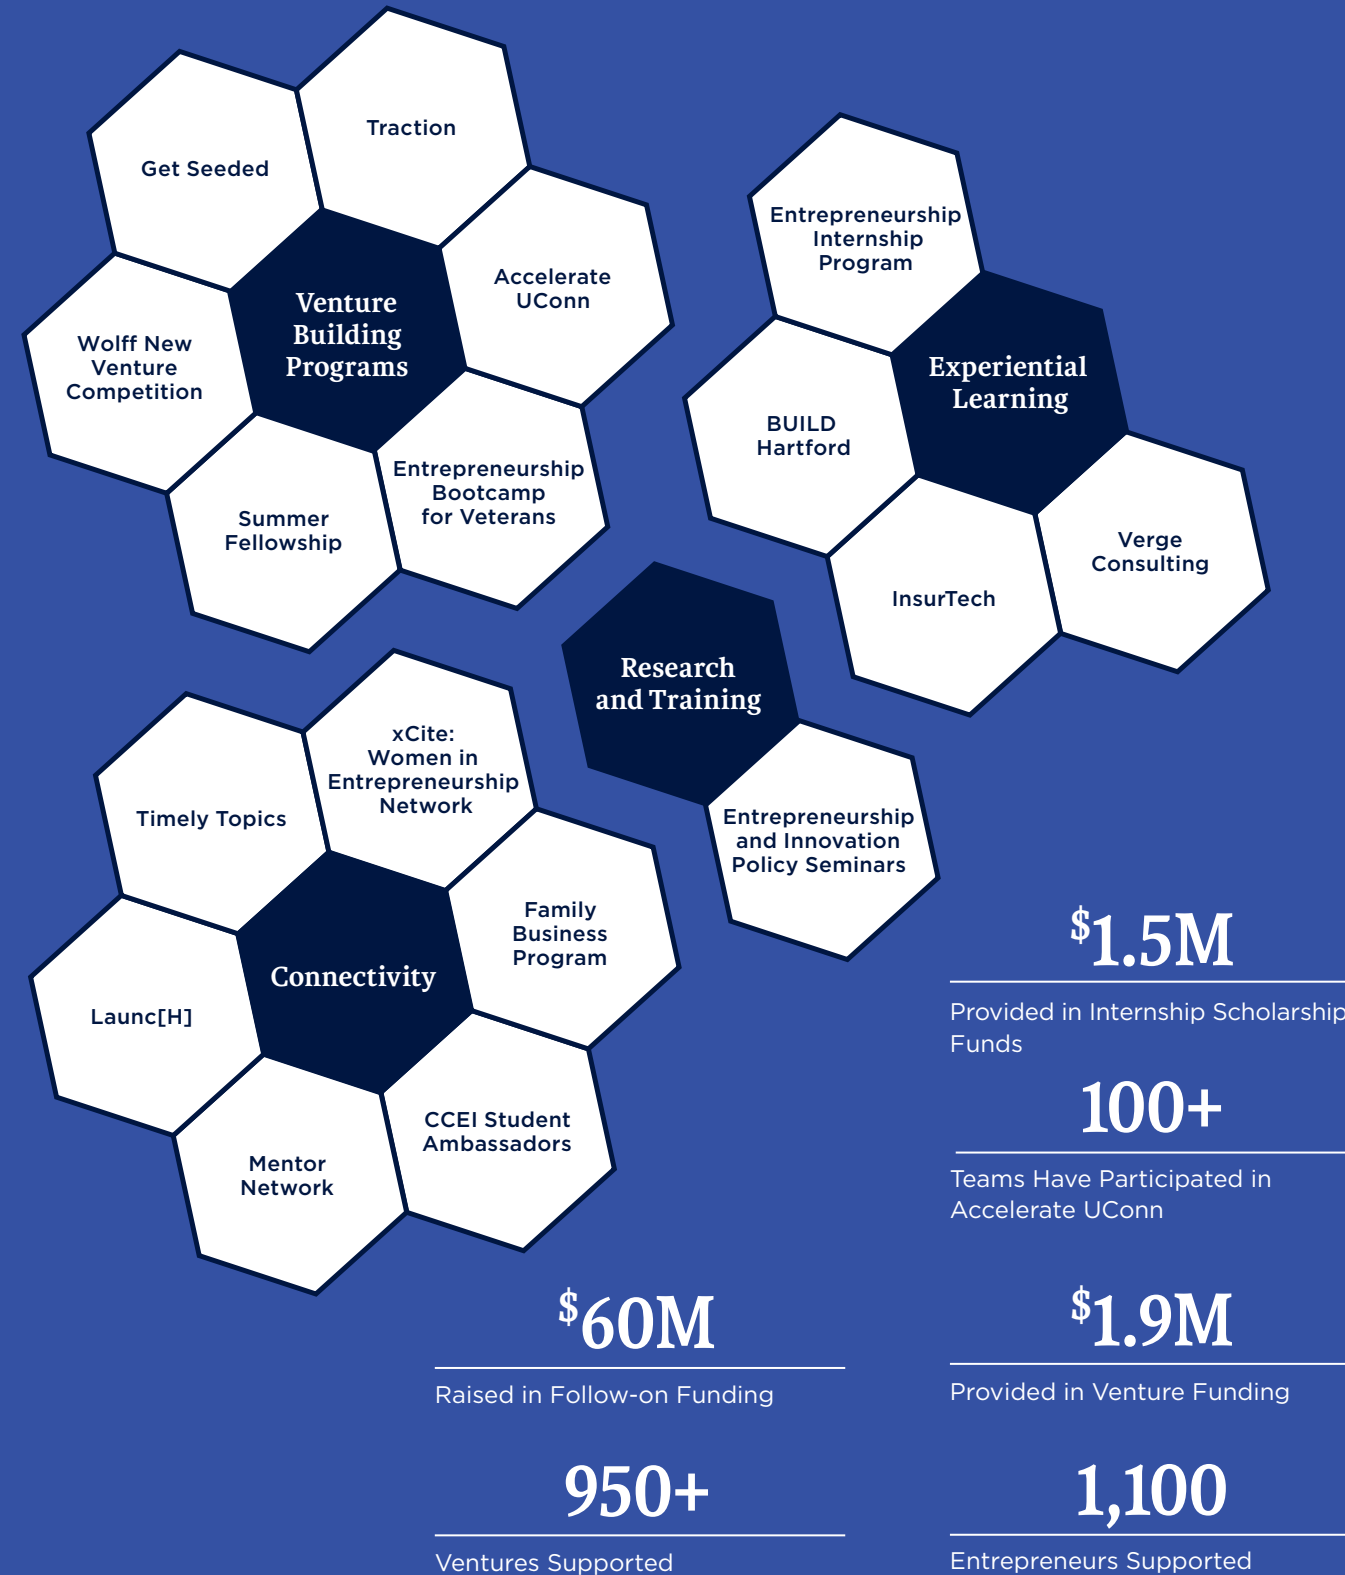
Traction

Get Seeded

Venture Building Programs

Accelerate UConn

Wolff New Venture Competition

Entrepreneurship Bootcamp for Veterans

Summer Fellowship

Entrepreneurship Internship Program

Experiential Learning

BUILD Hartford

Verge Consulting

InsurTech

Research and Training

Entrepreneurship and Innovation Policy Seminars

xCite: Women in Entrepreneurship Network

Timely Topics

Family Business Program

Connectivity

Launc[H]

CCEI Student Ambassadors

Mentor Network

$^{\$}$1.5M

Provided in Internship Scholarship Funds

100+

Teams Have Participated in Accelerate UConn

$^{\$}$60M

Raised in Follow-on Funding

$^{\$}$1.9M

Provided in Venture Funding

950+

Ventures Supported

1,100

Entrepreneurs Supported